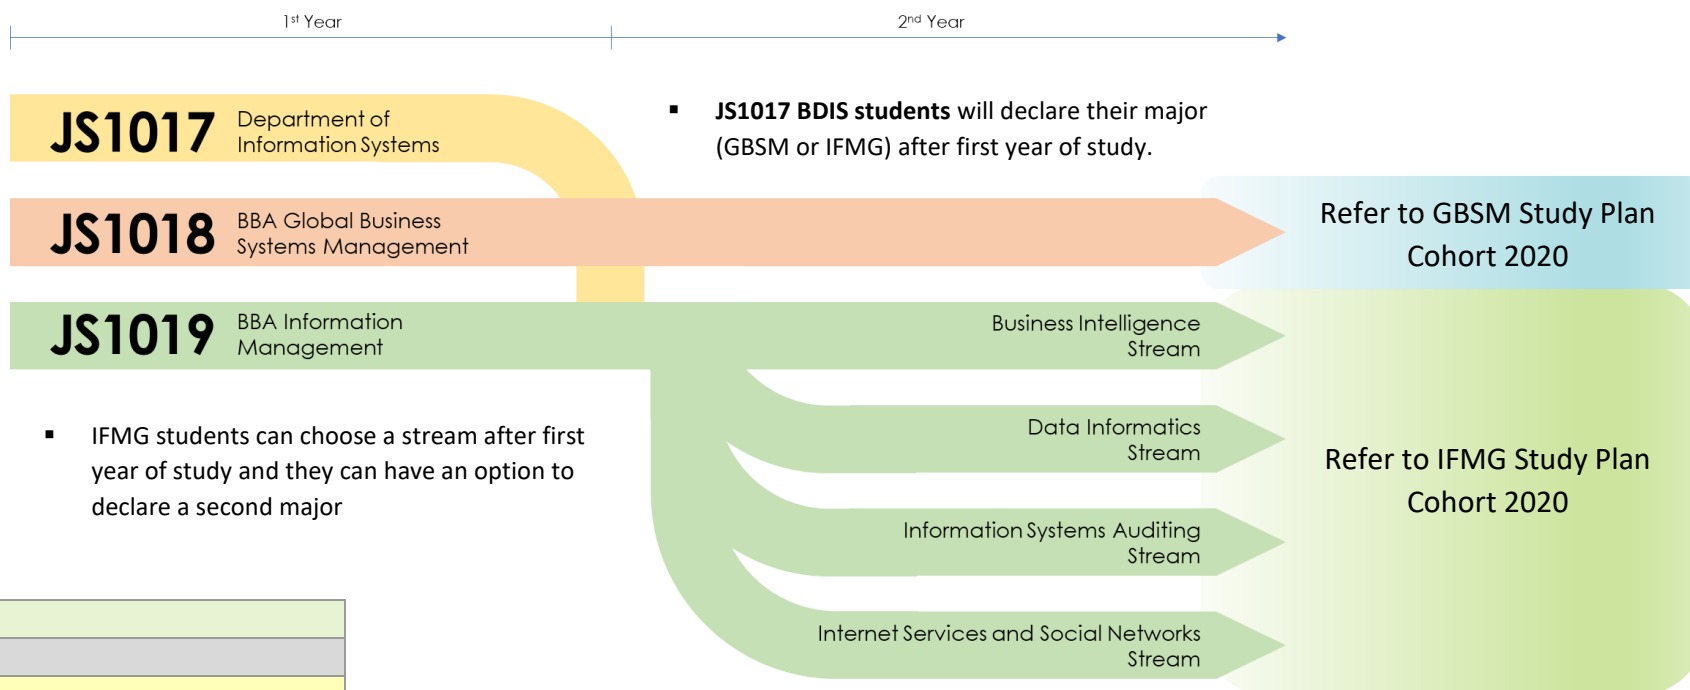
1st Year

2nd Year

JS1017 Department of Information Systems

JS1017 BDIS students will declare their major (GBSM or IFMG) after first year of study.

JS1018 BBA Global Business Systems Management

Refer to GBSM Study Plan Cohort 2020

JS1019 BBA Information Management

Business Intelligence Stream

Data Informatics Stream

Information Systems Auditing Stream

Internet Services and Social Networks Stream

Refer to IFMG Study Plan Cohort 2020

IFMG students can choose a stream after first year of study and they can have an option to declare a second major